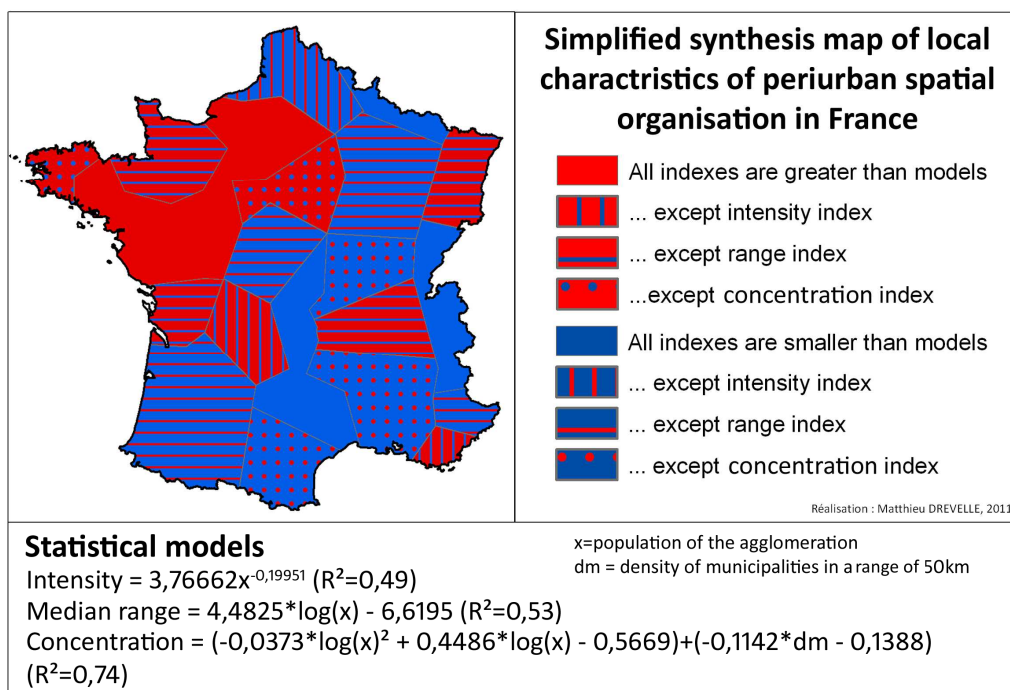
Simplified synthesis map of local charactristics of periurban spatial organisation in France

All indexes are greater than models
... except intensity index
... except range index
...except concentration index
All indexes are smaller than models
... except intensity index
... except range index
... except concentration index

Réalisation : Matthieu DREVELLE, 2011

Statistical models
x=population of the agglomeration
dm = density of municipalities in a range of 50km
Intensity = 3,76662x$^{-0,19951}$ (R²=0,49)
Median range = 4,4825*log(x) - 6,6195 (R²=0,53)
Concentration = (-0,0373*log(x)² + 0,4486*log(x) - 0,5669)+(-0,1142*dm - 0,1388) (R²=0,74)